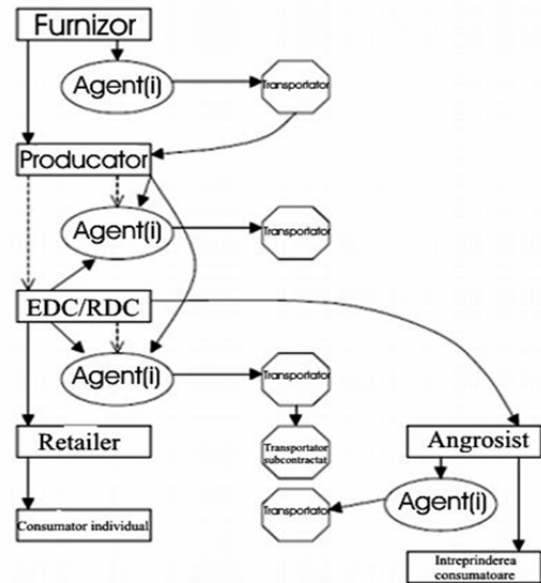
Furnizor

Agent(i)

Transportator

Producator

Agent(i)

Transportator

EDC/RDC

Agent(i)

Transportator

Retailer

Transportator subcontractat

Angrosist

Agent(i)

Transportator

Consumator individual

Intreprinderea consumatoare